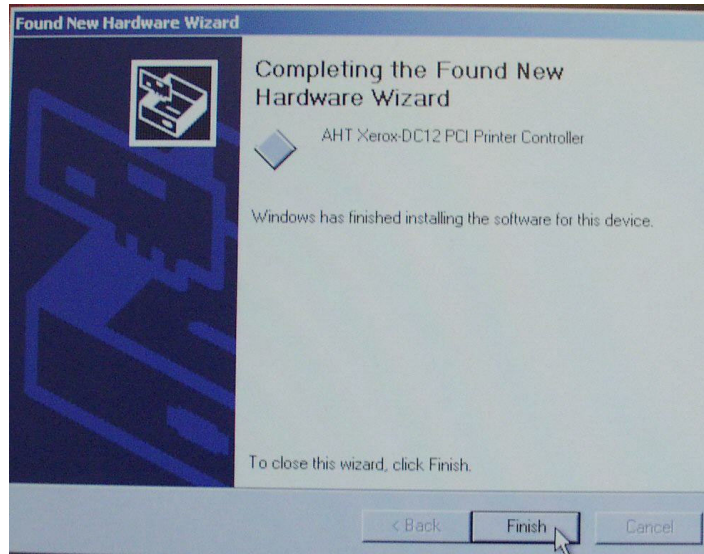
Found New Hardware Wizard

Completing the Found New Hardware Wizard

AHT Xerox-DC12 PCI Printer Controller

Windows has finished installing the software for this device.

To close this wizard, click Finish.

< Back
Finish
Cancel